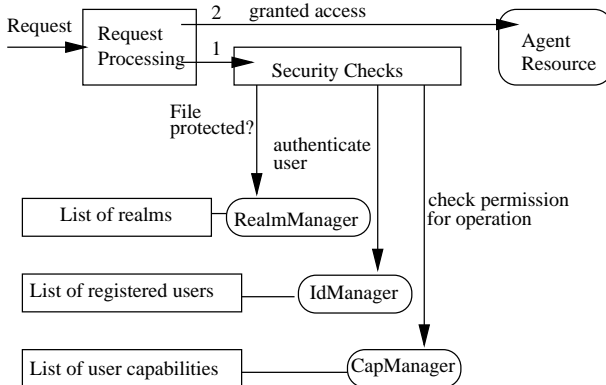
Request

Request Processing

2 granted access

Agent Resource

1

Security Checks

File protected?

authenticate user

check permission for operation

List of realms

RealmManager

List of registered users

IdManager

List of user capabilities

CapManager